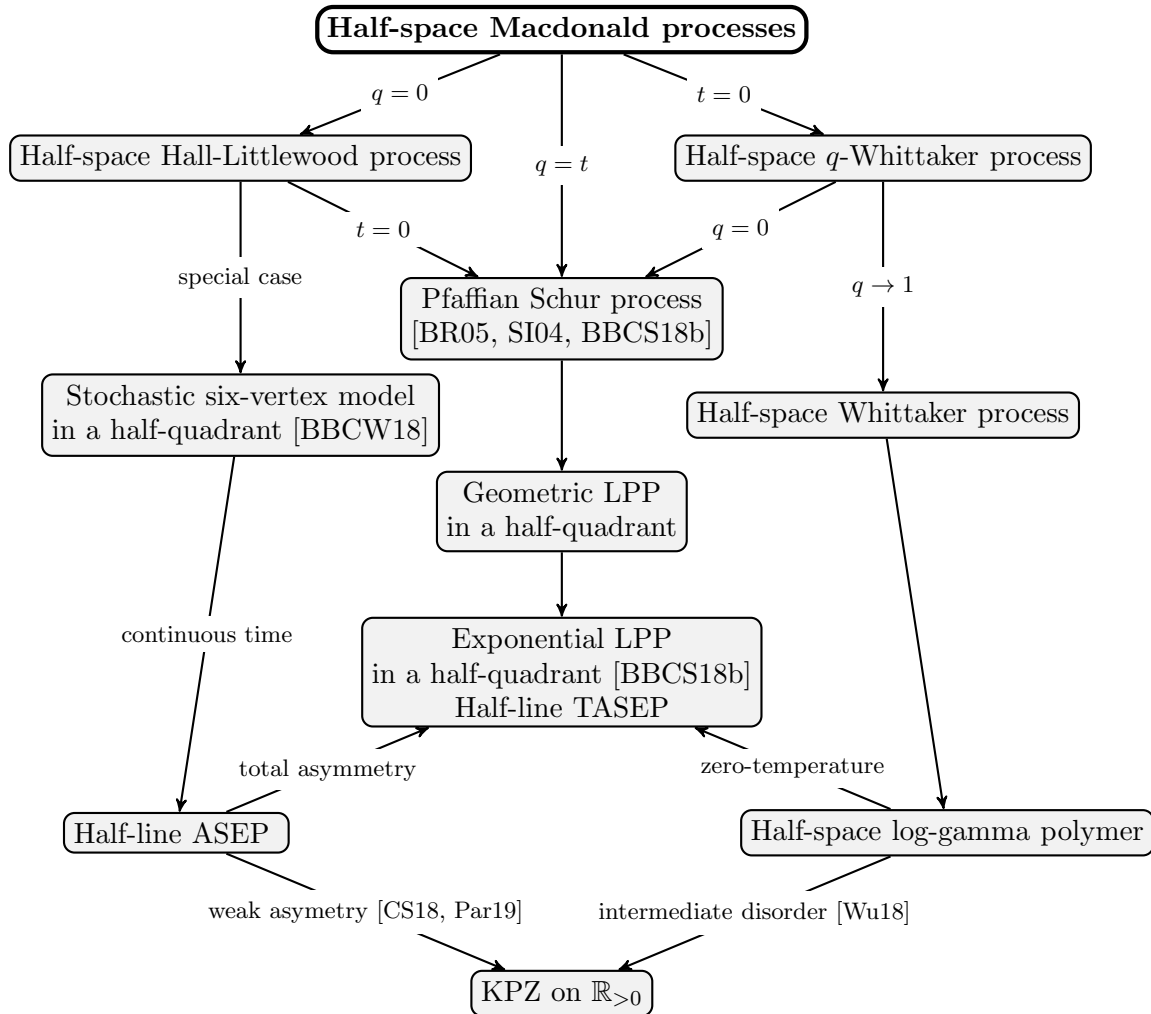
Half-space Macdonald processes

$q=0$

$t=0$

$q=t$

Half-space Hall-Littlewood process

Half-space $q$-Whittaker process

$t=0$

$q=0$

special case

Pfaffian Schur process [BR05, SI04, BBCS18b]

$q\to 1$

Stochastic six-vertex model in a half-quadrant [BBCW18]

Half-space Whittaker process

Geometric LPP in a half-quadrant

continuous time

Exponential LPP in a half-quadrant [BBCS18b] Half-line TASEP

total asymmetry

zero-temperature

Half-line ASEP

Half-space log-gamma polymer

weak asymetry [CS18, Par19]

intermediate disorder [Wu18]

KPZ on $\mathbb{R}_{>0}$